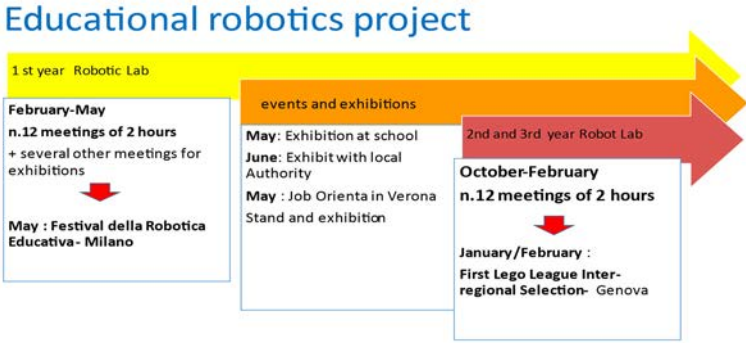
Educational robotics project

1 st year Robotic Lab

February-May
n.12 meetings of 2 hours
+ several other meetings for exhibitions

May : Festival della Robotica Educativa - Milano

events and exhibitions

May: Exhibition at school
June: Exhibit with local Authority
May : Job Orienta in Verona Stand and exhibition

2nd and 3rd year Robot Lab

October-February
n.12 meetings of 2 hours

January/February :
First Lego League Interregional Selection- Genova